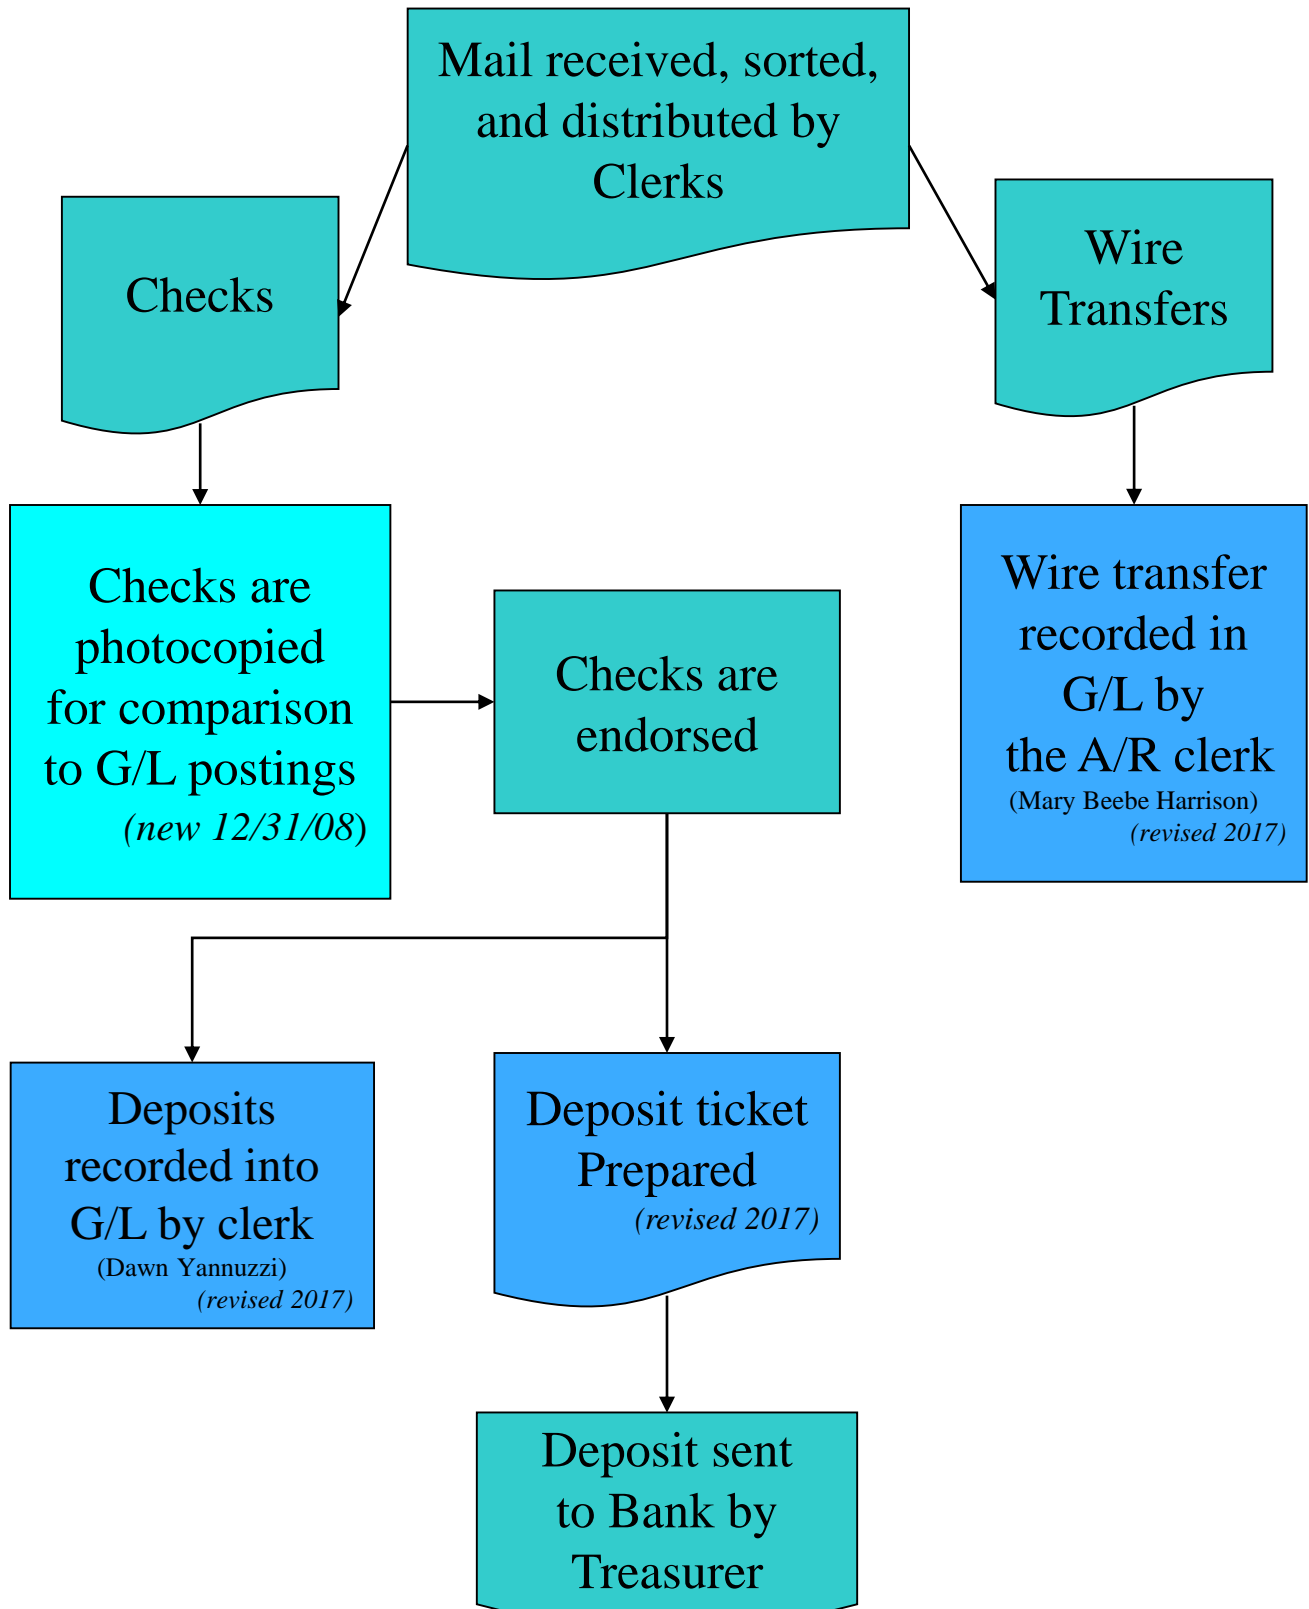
Mail received, sorted, and distributed by Clerks

Checks

Wire Transfers

Checks are photocopied for comparison to G/L postings (new 12/31/08)

Checks are endorsed

Wire transfer recorded in G/L by the A/R clerk
(Mary Beebe Harrison)
(revised 2017)

Deposits recorded into G/L by clerk
(Dawn Yannuzzi)
(revised 2017)

Deposit ticket Prepared
(revised 2017)

Deposit sent to Bank by Treasurer